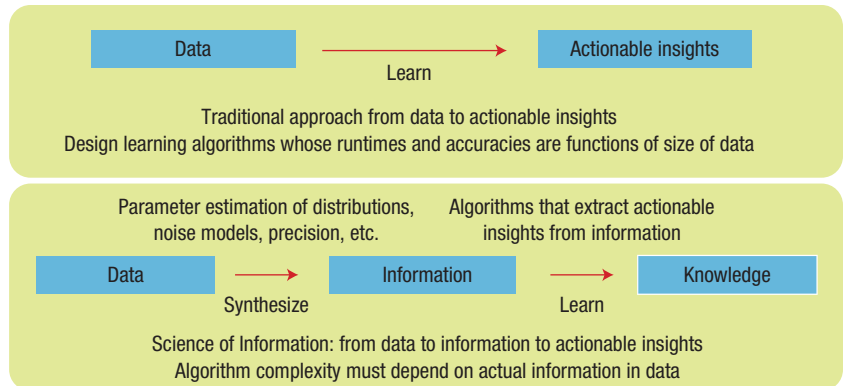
Data

Learn

Actionable insights

Traditional approach from data to actionable insights
Design learning algorithms whose runtimes and accuracies are functions of size of data

Parameter estimation of distributions, noise models, precision, etc.

Algorithms that extract actionable insights from information

Data

Synthesize

Information

Learn

Knowledge

Science of Information: from data to information to actionable insights
Algorithm complexity must depend on actual information in data